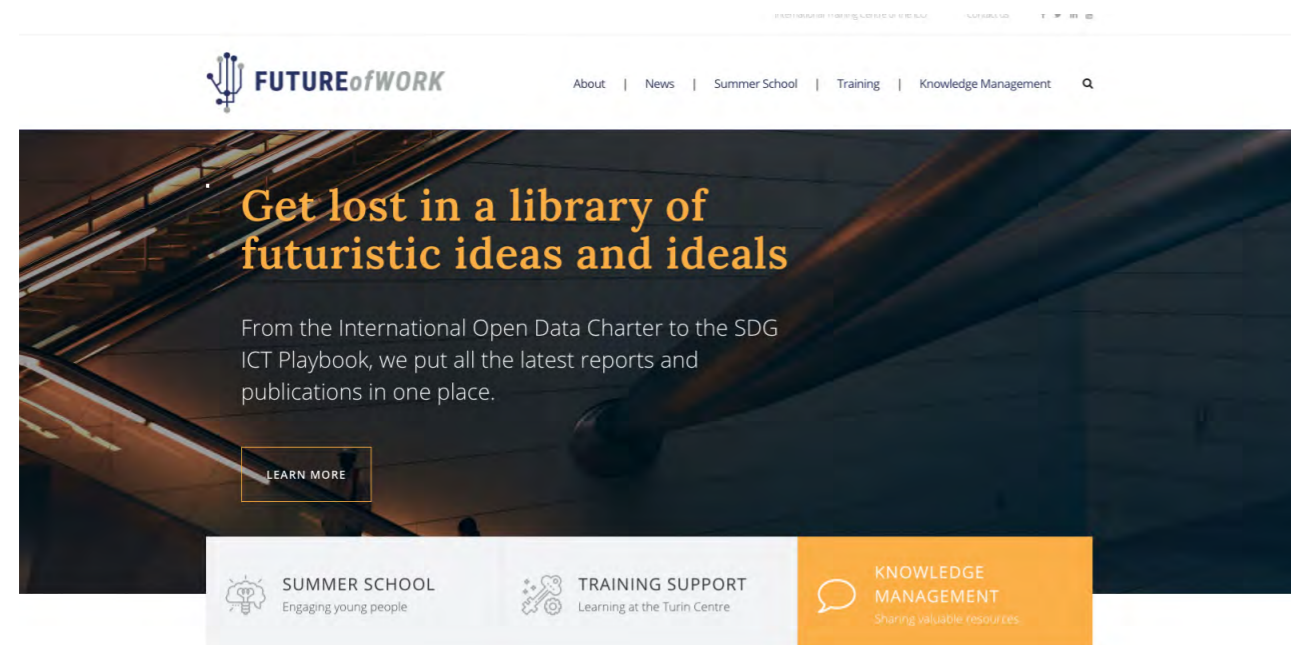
International Training Centre of the ILO Contact us

FUTUREofWORK

About | News | Summer School | Training | Knowledge Management

Get lost in a library of futuristic ideas and ideals

From the International Open Data Charter to the SDG ICT Playbook, we put all the latest reports and publications in one place.

LEARN MORE

SUMMER SCHOOL
Engaging young people

TRAINING SUPPORT
Learning at the Turin Centre

KNOWLEDGE MANAGEMENT
Sharing valuable resources